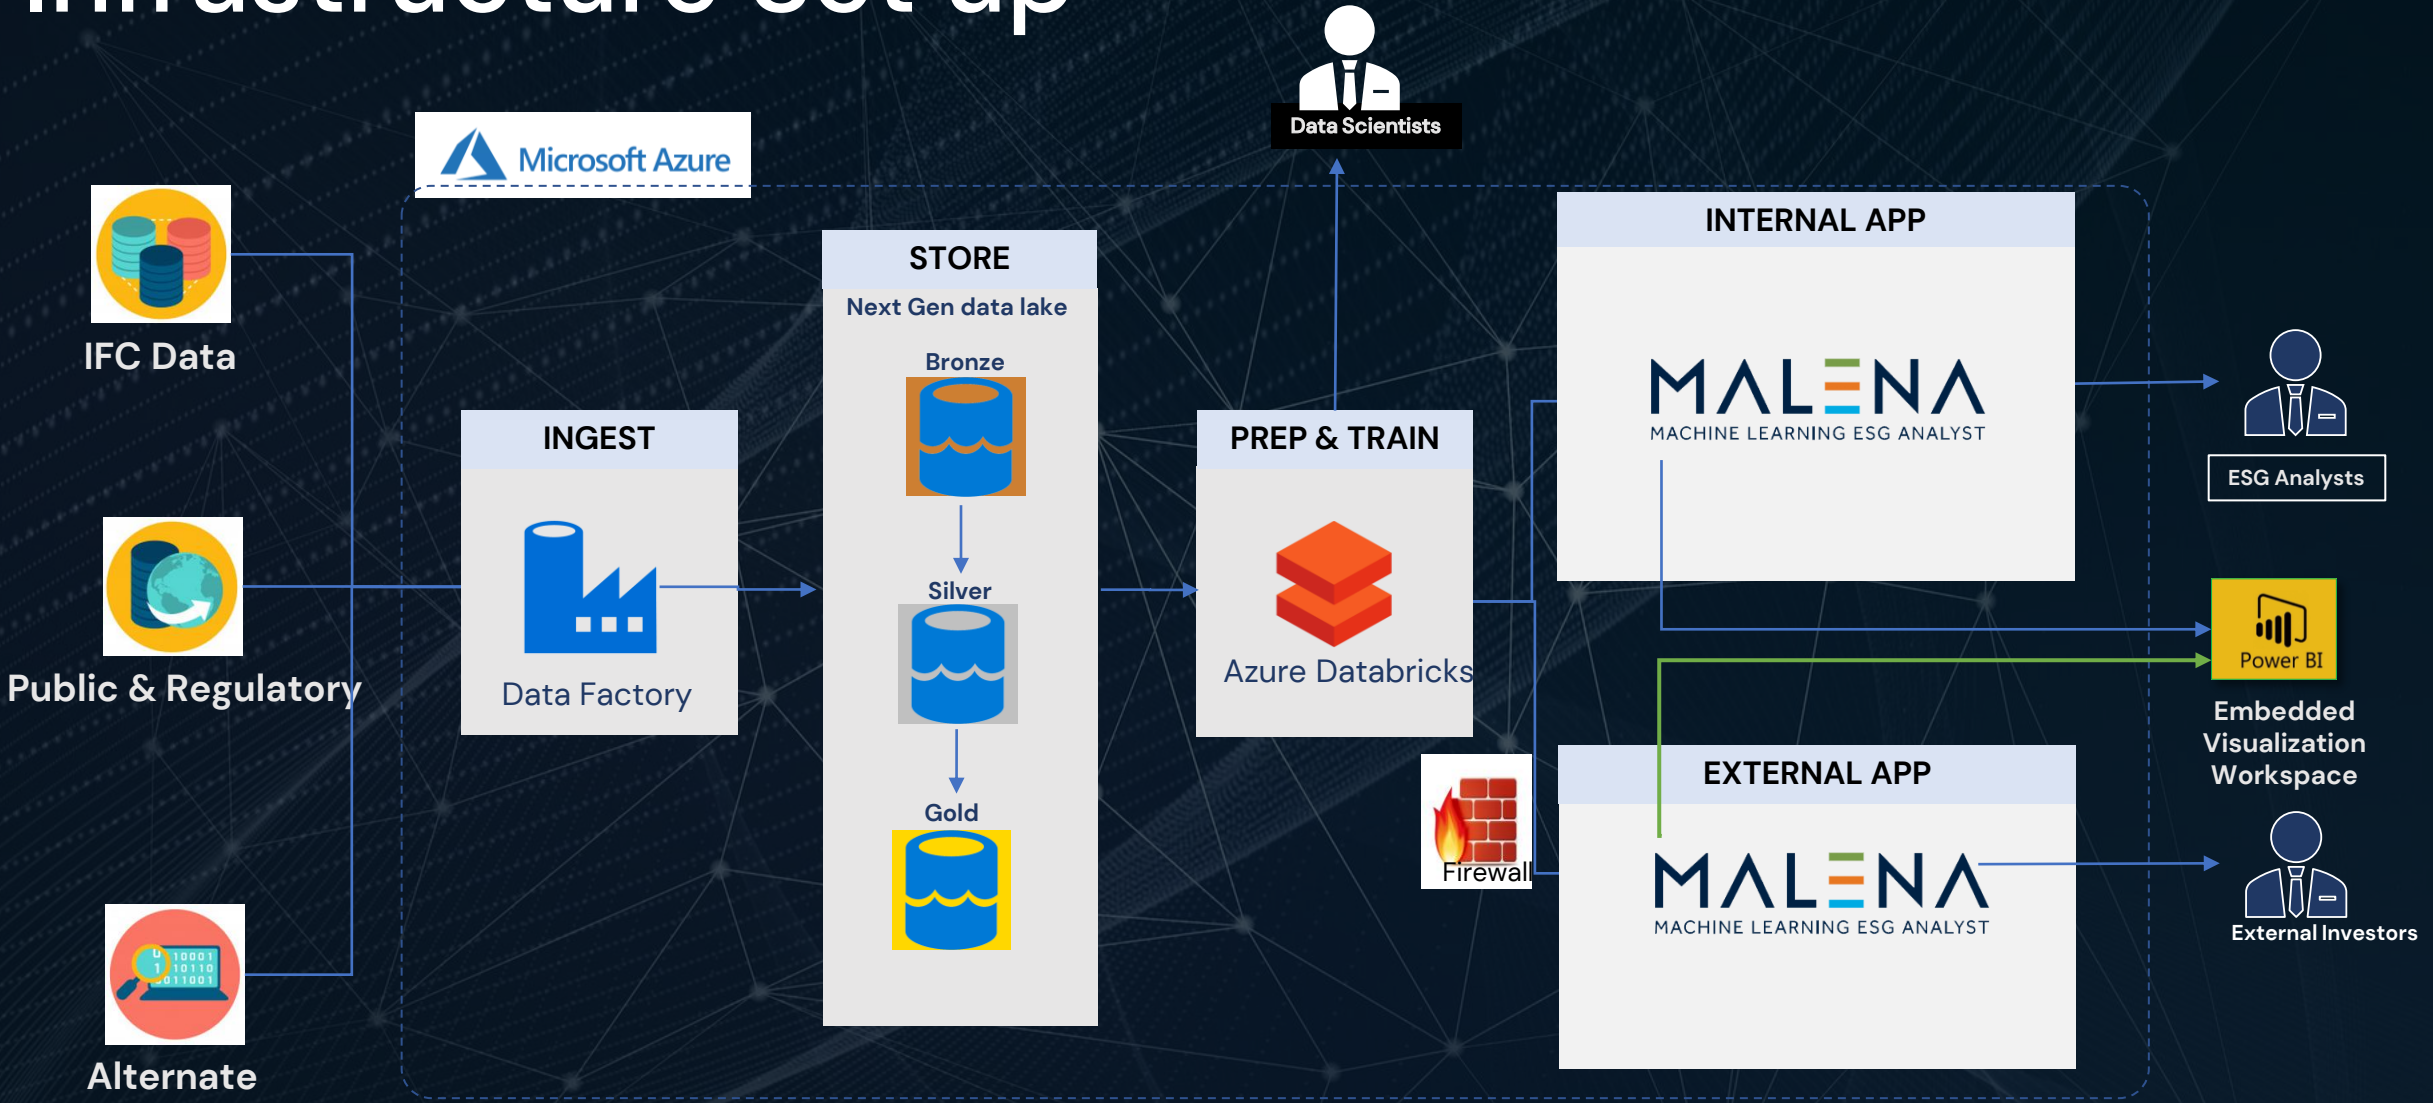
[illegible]

Microsoft Azure

Data Scientists

IFC Data

Public & Regulatory

Alternate

INGEST

Data Factory

STORE

Next Gen data lake

Bronze

Silver

Gold

PREP & TRAIN

Azure Databricks

Firewall

INTERNAL APP

MALENA
MACHINE LEARNING ESG ANALYST

EXTERNAL APP

MALENA
MACHINE LEARNING ESG ANALYST

ESG Analysts

Power BI

Embedded Visualization Workspace

External Investors